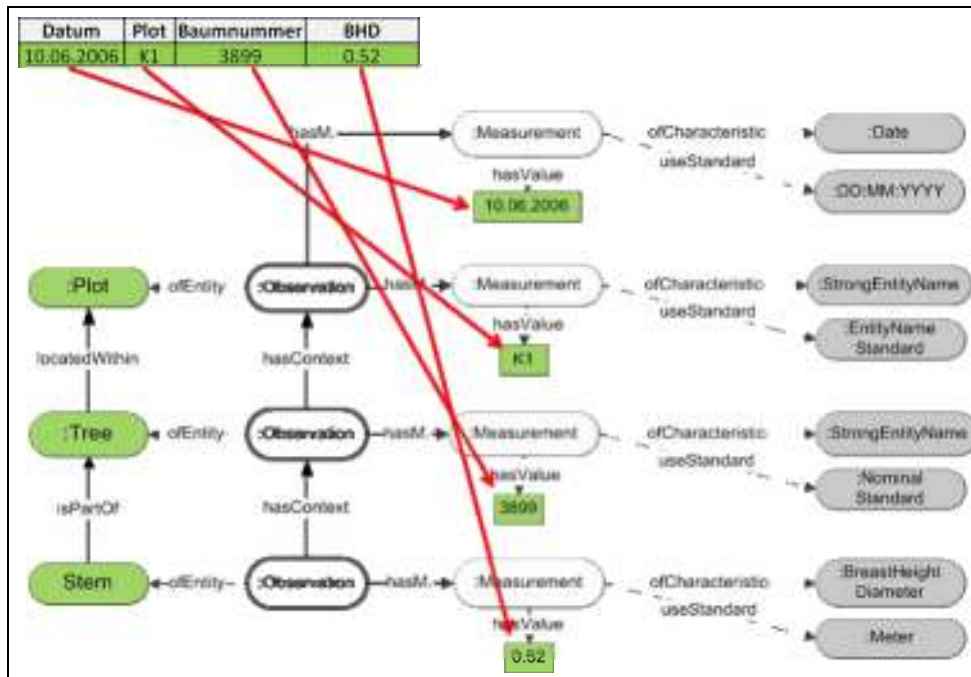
| Datum | Plot | Baumnummer | BHD |
|---|---|---|---|
| 10.06.2006 | K1 | 3899 | 0.52 |

hasM.
:Measurement
ofCharacteristic
:Date
hasValue
useStandard
:DD:MM:YYYY
10.06.2006

:Plot
ofEntity
:Observation
hasM.
:Measurement
ofCharacteristic
:StrongEntityName
hasValue
useStandard
:EntityName Standard
locatedWithin
hasContext
K1

:Tree
ofEntity
:Observation
hasM.
:Measurement
ofCharacteristic
:StringEntityName
hasValue
useStandard
:Nominal Standard
isPartOf
hasContext
3899

Stem
ofEntity
:Observation
hasM.
:Measurement
ofCharacteristic
:BreastHeight Diameter
useStandard
:Meter
hasValue
0.52